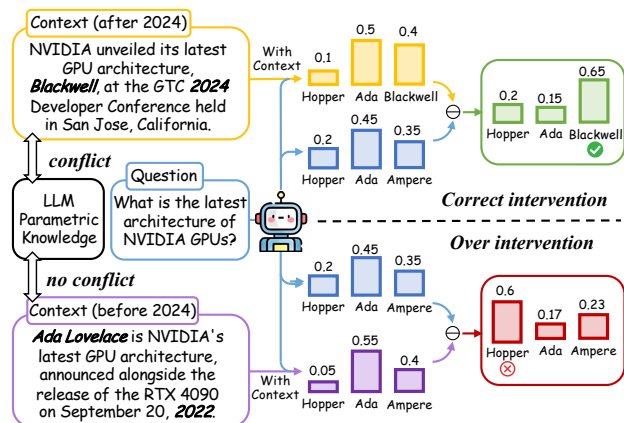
Context (after 2024)

NVIDIA unveiled its latest GPU architecture, ***Blackwell***, at the GTC ***2024*** Developer Conference held in San Jose, California.

conflict

LLM Parametric Knowledge

no conflict

Context (before 2024)

***Ada Lovelace*** is NVIDIA's latest GPU architecture, announced alongside the release of the RTX 4090 on September 20, ***2022***.

Question

What is the latest architecture of NVIDIA GPUs?

With Context

0.1 Hopper
0.5 Ada
0.4 Blackwell

0.2 Hopper
0.45 Ada
0.35 Ampere

$\ominus$

0.2 Hopper
0.15 Ada
0.65 Blackwell

Correct intervention

Over intervention

0.2 Hopper
0.45 Ada
0.35 Ampere

With Context

0.05 Hopper
0.55 Ada
0.4 Ampere

$\ominus$

0.6 Hopper
0.17 Ada
0.23 Ampere